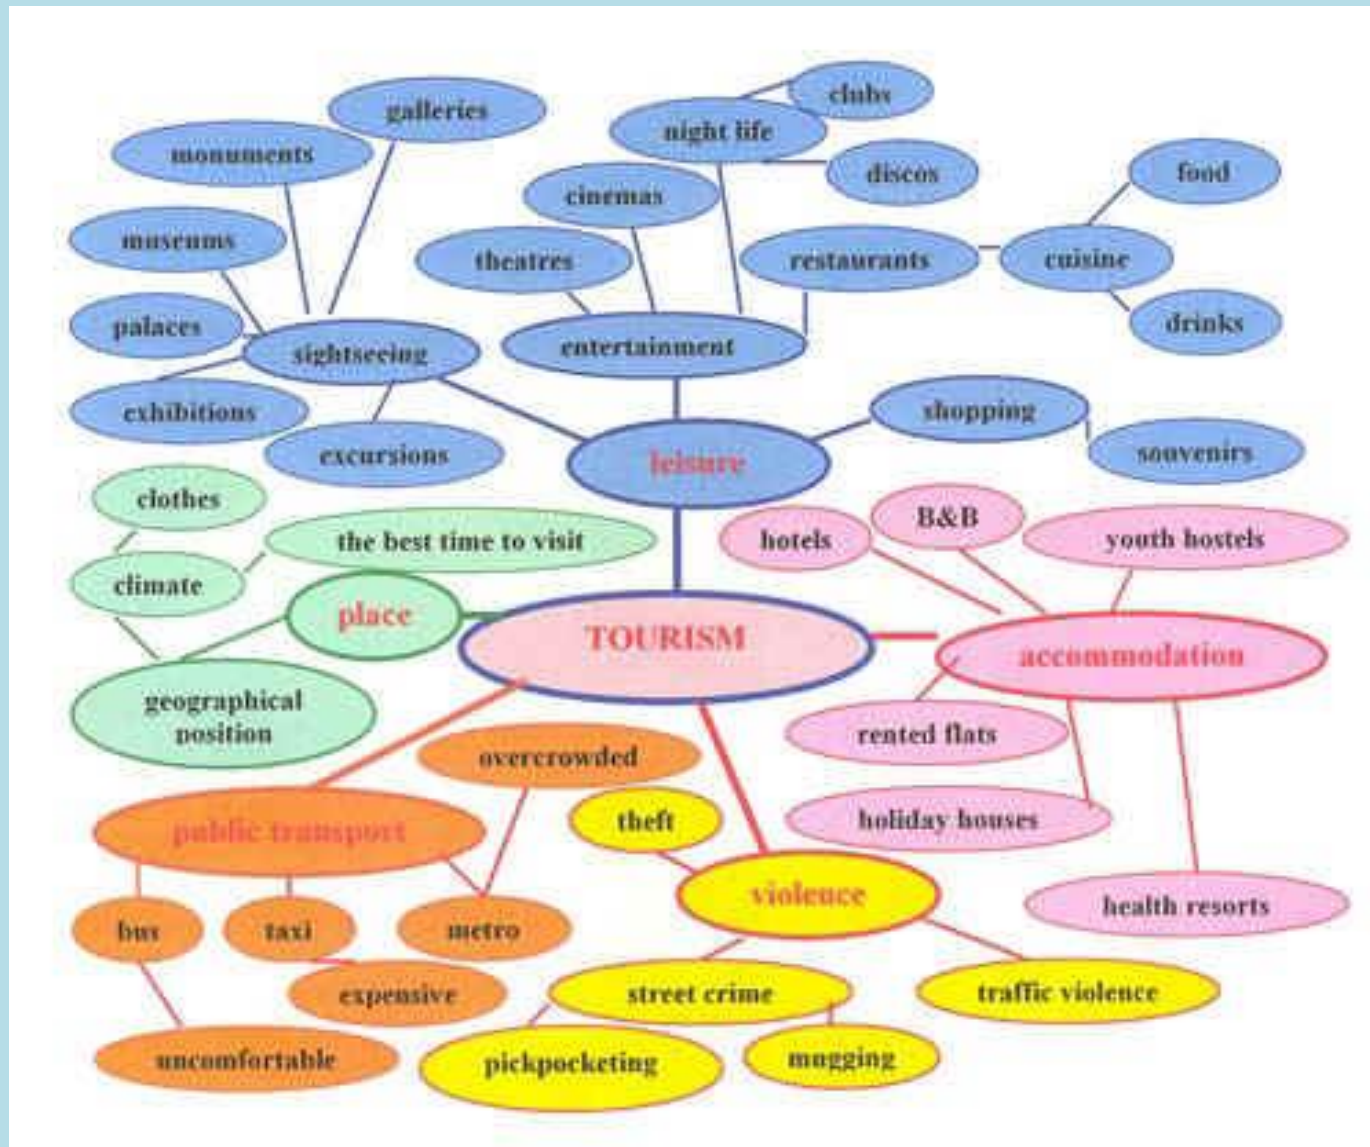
galleries
clubs
monuments
night life
discos
food
cinemas
museums
theatres
restaurants
cuisine
palaces
drinks
sightseeing
entertainment
exhibitions
shopping
excursions
leisure
souvenirs
clothes
B&B
hotels
youth hostels
the best time to visit
climate
place
TOURISM
accommodation
geographical position
rented flats
overcrowded
theft
holiday houses
public transport
violence
health resorts
bus
taxi
metro
expensive
street crime
traffic violence
uncomfortable
pickpocketing
mugging